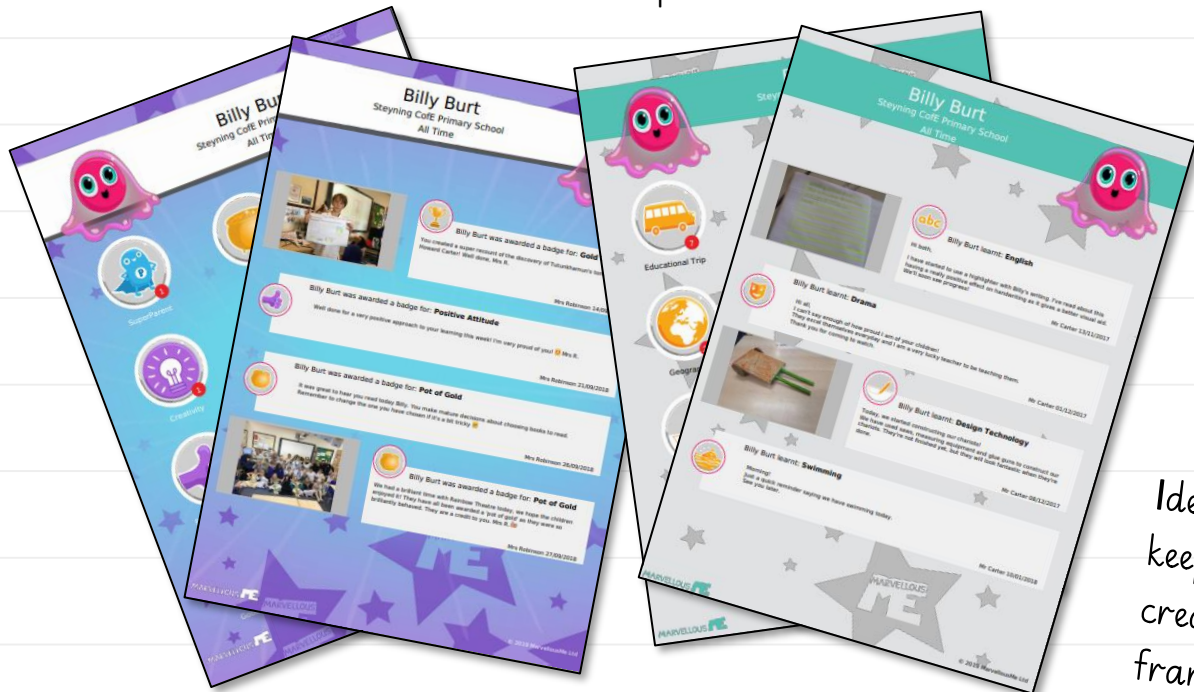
Billy Bur
Steyning CofE Primar

SuperParent

Creativity

MARVELLOUS ME

Billy Burt
Steyning CofE Primary School
All Time

Billy Burt was awarded a badge for: Gold
You created a super recount of the discovery of Tutankhamun's tomb by Howard Carter! Well done. Mrs R.
Mrs Robinson 14/09

Billy Burt was awarded a badge for: Positive Attitude
Well done for a very positive approach to your learning this week! I'm very proud of you! Mrs R.
Mrs Robinson 21/09/2018

Billy Burt was awarded a badge for: Pot of Gold
It was great to hear you read today Billy. You make mature decisions about choosing books to read. Remember to change the one you have chosen if it's a bit tricky
Mrs Robinson 26/09/2018

Billy Burt was awarded a badge for: Pot of Gold
We had a brilliant time with Rainbow Theatre today, we hope the children enjoyed it! They have all been awarded a 'pot of gold' as they were so brilliantly behaved. They are a credit to you. Mrs R.
Mrs Robinson 27/09/2018

MARVELLOUS ME
© 2018 MarvellousMe Ltd

Steyn

Educational Trip

Geograp

MARVELLOUS ME

Billy Burt
Steyning CofE Primary School
All Time

abc
Billy Burt learnt: English
Hi both,
I have started to use a highlighter with Billy's writing. I've read about this having a really positive effect on handwriting as it gives a better visual aid. We'll soon see progress!
Mr Carter 13/11/2017

Billy Burt learnt: Drama
Hi all,
I can't say enough of how proud I am of your children! They excel themselves in our play and I am a very lucky teacher to be teaching them. Thank you for coming to watch.
Mr Carter 01/12/2017

Billy Burt learnt: Design Technology
Today, we started constructing our chariots! We have used saws, measuring equipment and glue guns to construct our chariots. They're not finished yet, but they will look fantastic when they're done.
Mr Carter 08/12/2017

Billy Burt learnt: Swimming
Morning!
Just a quick reminder saying we have swimming today.
See you later.
Mr Carter 10/01/2018

MARVELLOUS ME
© 2018 MarvellousMe Ltd

Ide
kee
crea
fran